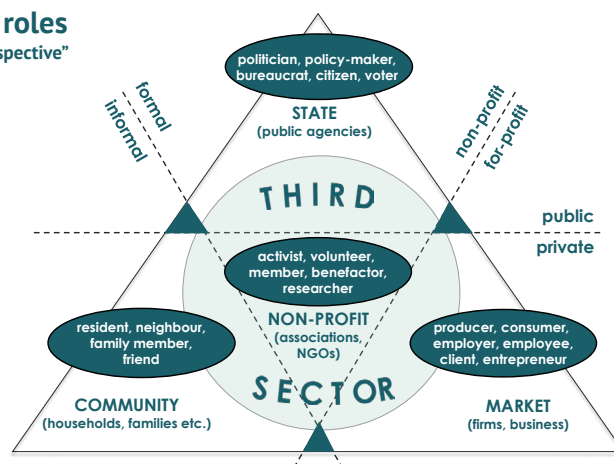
roles
spective"

politician, policy-maker, bureaucrat, citizen, voter

STATE
(public agencies)

formal
informal

non-profit
for-profit

THIRD

public
private

activist, volunteer, member, benefactor, researcher

NON-PROFIT
(associations, NGOs)

resident, neighbour, family member, friend

producer, consumer, employer, employee, client, entrepreneur

SECTOR

COMMUNITY
(households, families etc.)

MARKET
(firms, business)